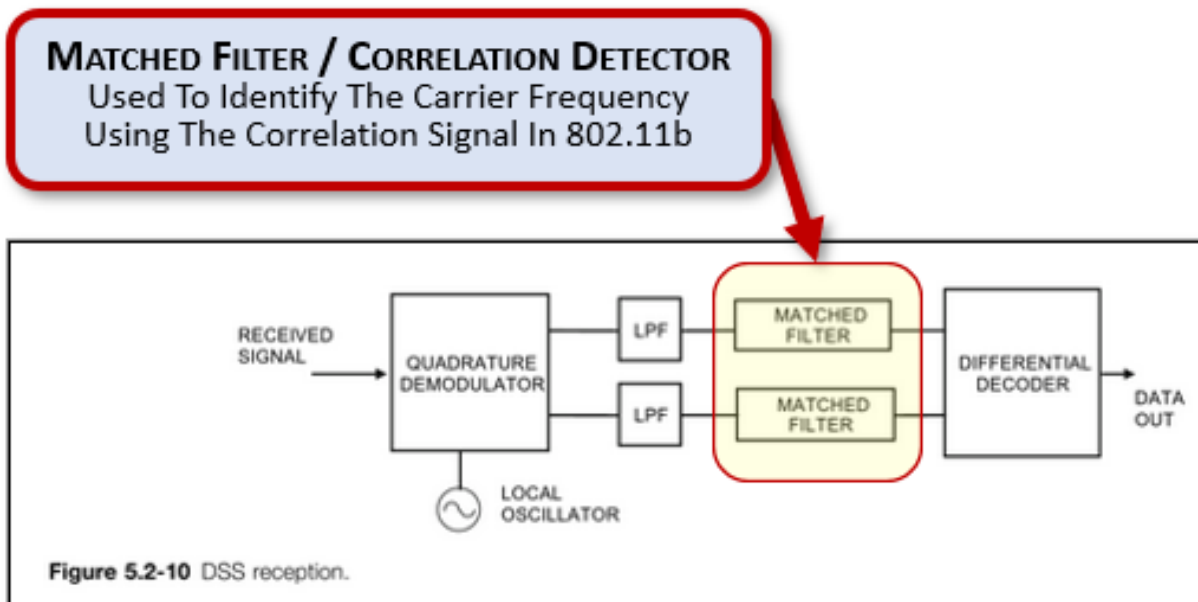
MATCHED FILTER / CORRELATION DETECTOR
Used To Identify The Carrier Frequency Using The Correlation Signal In 802.11b

RECEIVED SIGNAL

QUADRATURE DEMODULATOR

LPF

LPF

MATCHED FILTER

MATCHED FILTER

DIFFERENTIAL DECODER

DATA OUT

LOCAL OSCILLATOR

Figure 5.2-10 DSS reception.